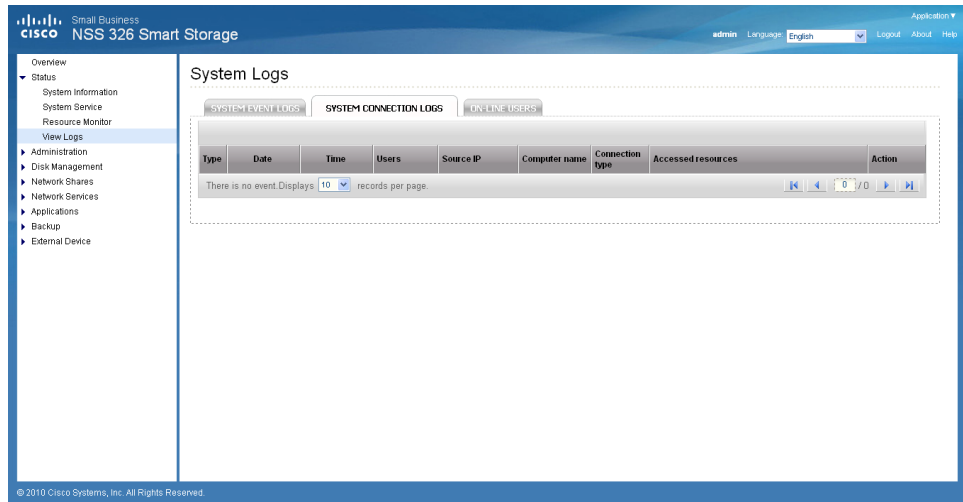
cisco Small Business
NSS 326 Smart Storage

Application ▼
admin Language: English Logout About Help

Overview
Status
System Information
System Service
Resource Monitor
View Logs
Administration
Disk Management
Network Shares
Network Services
Applications
Backup
External Device

System Logs

SYSTEM EVENT LOGS | SYSTEM CONNECTION LOGS | ON-LINE USERS

| Type | Date | Time | Users | Source IP | Computer name | Connection type | Accessed resources | Action |
|---|---|---|---|---|---|---|---|---|

There is no event.Displays 10 records per page.

0 / 0

© 2010 Cisco Systems, Inc. All Rights Reserved.